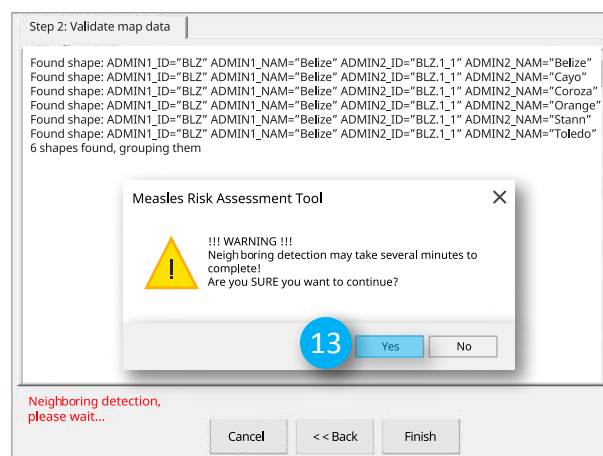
Step 2: Validate map data

Found shape: ADMIN1_ID="BLZ" ADMIN1_NAM="Belize" ADMIN2_ID="BLZ.1_1" ADMIN2_NAM="Belize"
Found shape: ADMIN1_ID="BLZ" ADMIN1_NAM="Belize" ADMIN2_ID="BLZ.1_1" ADMIN2_NAM="Cayo"
Found shape: ADMIN1_ID="BLZ" ADMIN1_NAM="Belize" ADMIN2_ID="BLZ.1_1" ADMIN2_NAM="Coroza"
Found shape: ADMIN1_ID="BLZ" ADMIN1_NAM="Belize" ADMIN2_ID="BLZ.1_1" ADMIN2_NAM="Orange"
Found shape: ADMIN1_ID="BLZ" ADMIN1_NAM="Belize" ADMIN2_ID="BLZ.1_1" ADMIN2_NAM="Stann"
Found shape: ADMIN1_ID="BLZ" ADMIN1_NAM="Belize" ADMIN2_ID="BLZ.1_1" ADMIN2_NAM="Toledo"
6 shapes found, grouping them

Measles Risk Assessment Tool

!!! WARNING !!!
Neighboring detection may take several minutes to complete!
Are you SURE you want to continue?

13

Yes

No

Neighboring detection, please wait...

Cancel

<< Back

Finish